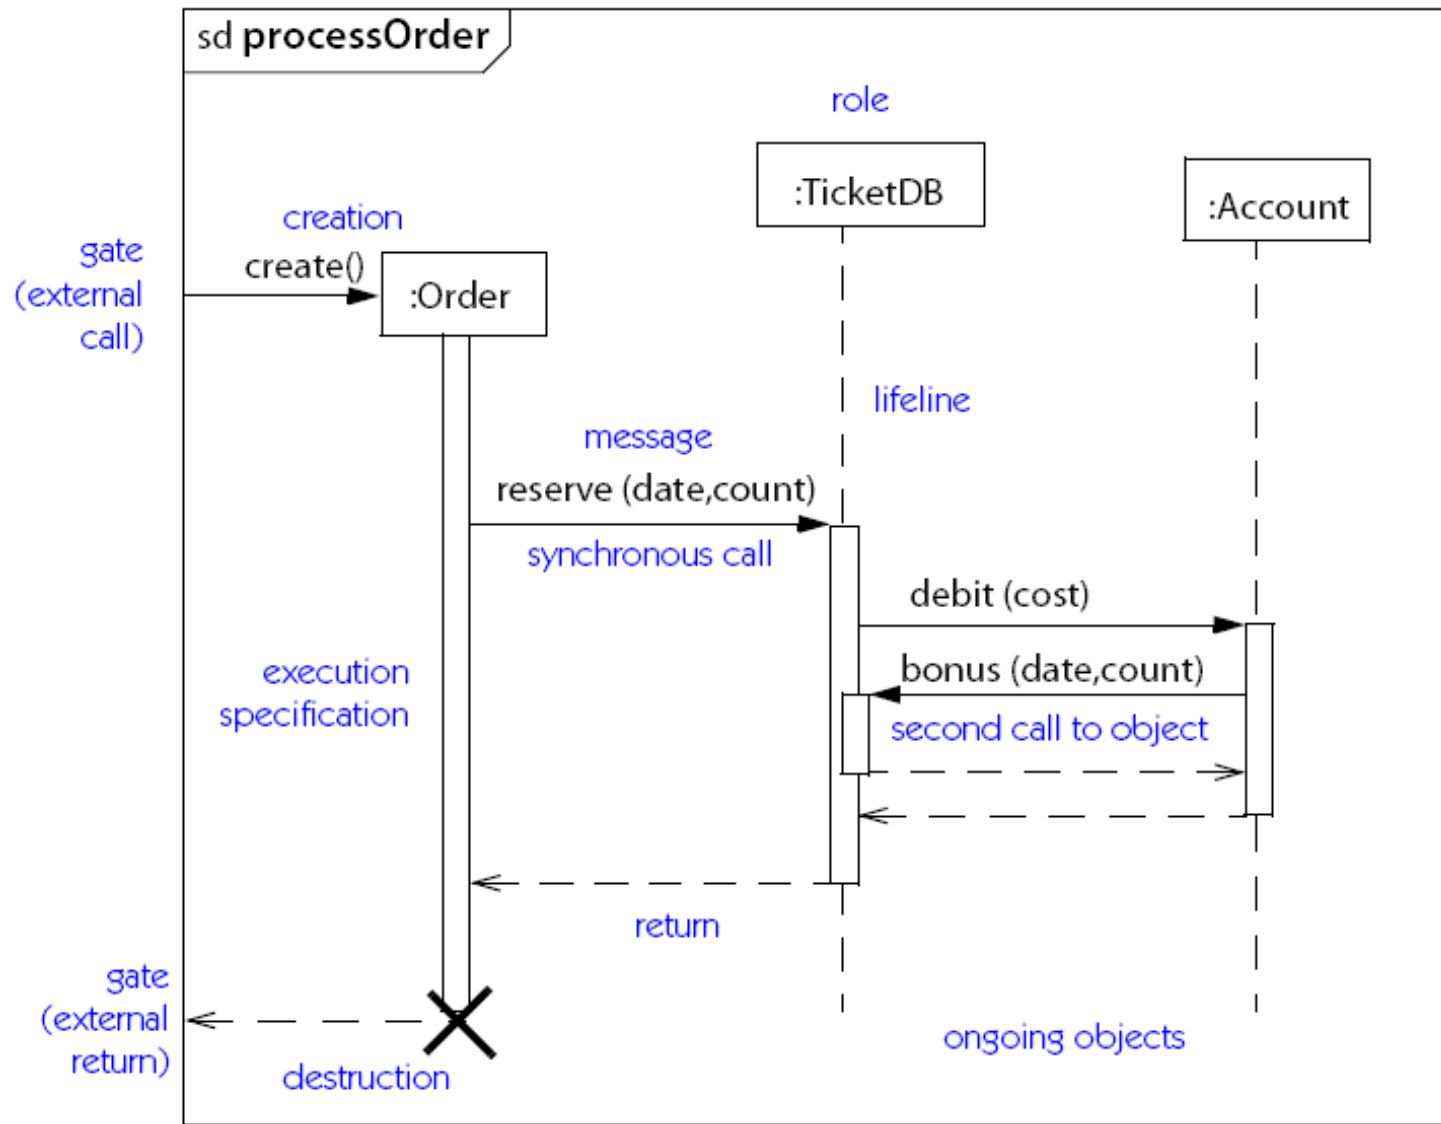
sd processOrder

role

:TicketDB

:Account

creation

gate
(external
call)

create()

:Order

lifeline

message

reserve (date,count)

synchronous call

debit (cost)

execution
specification

bonus (date,count)

second call to object

return

gate
(external
return)

destruction

ongoing objects